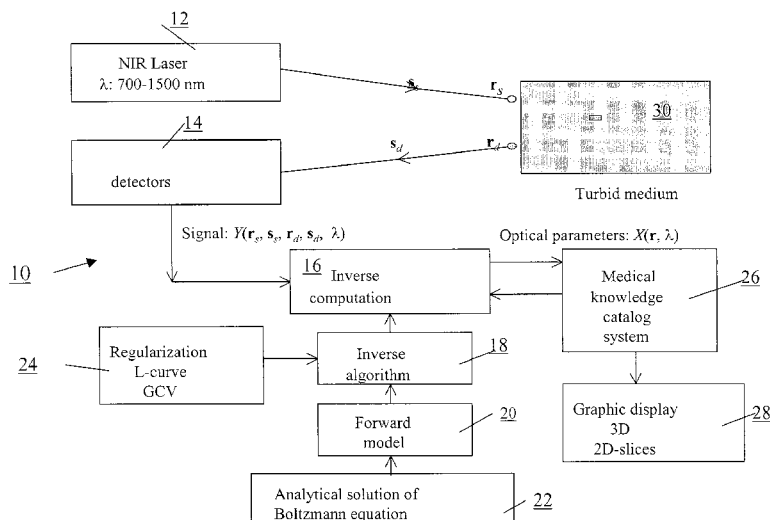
12

NIR Laser
λ: 700-1500 nm

$\mathbf{s}_s$

$\mathbf{r}_s$

30

14

$\mathbf{s}_d$

$\mathbf{r}_d$

detectors

Turbid medium

Signal: $Y(\mathbf{r}_s, \mathbf{s}_s, \mathbf{r}_d, \mathbf{s}_d, \lambda)$

Optical parameters: $X(\mathbf{r}, \lambda)$

10

16 Inverse computation

Medical knowledge catalog system

26

24

Regularization
L-curve
GCV

Inverse algorithm

18

Forward model

20

Graphic display
3D
2D-slices

28

Analytical solution of Boltzmann equation

22